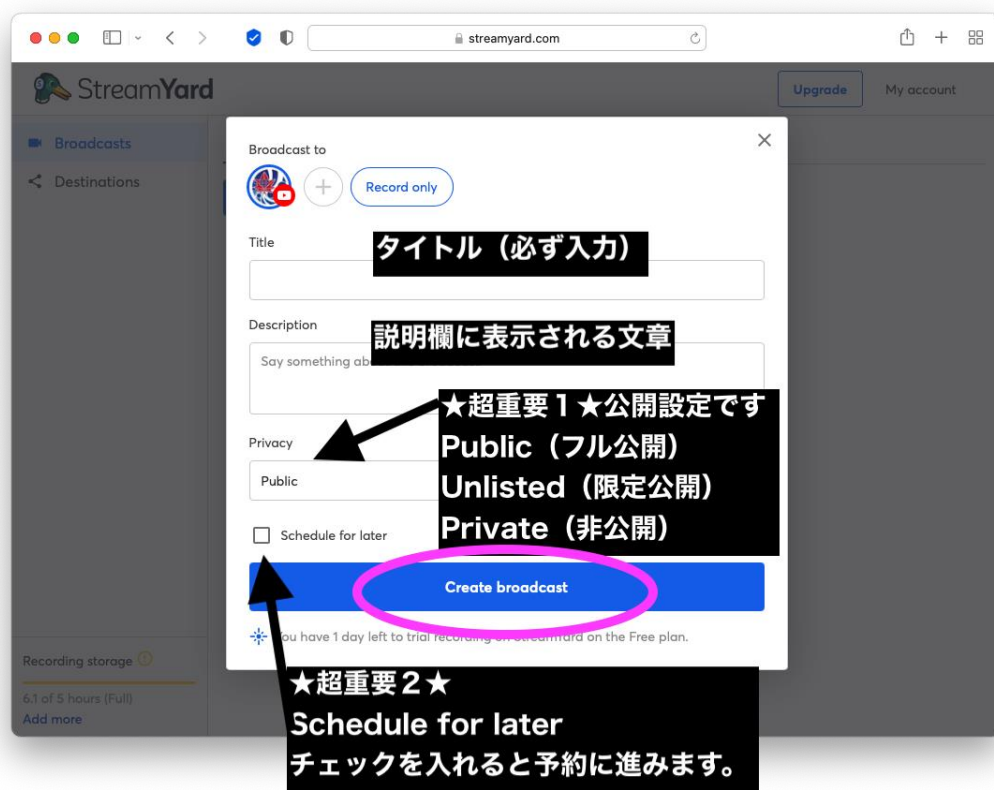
streamyard.com

StreamYard

Upgrade

My account

Broadcasts

Destinations

Broadcast to

Record only

Title

タイトル（必ず入力）

Description

説明欄に表示される文章

Say something ab

★超重要１★公開設定です
Public（フル公開）
Unlisted（限定公開）
Private（非公開）

Privacy

Public

Schedule for later

Create broadcast

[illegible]ou have 1 day left to trial recording on StreamYard on the Free plan.

Recording storage

6.1 of 5 hours (Full)

Add more

★超重要２★
Schedule for later
チェックを入れると予約に進みます。